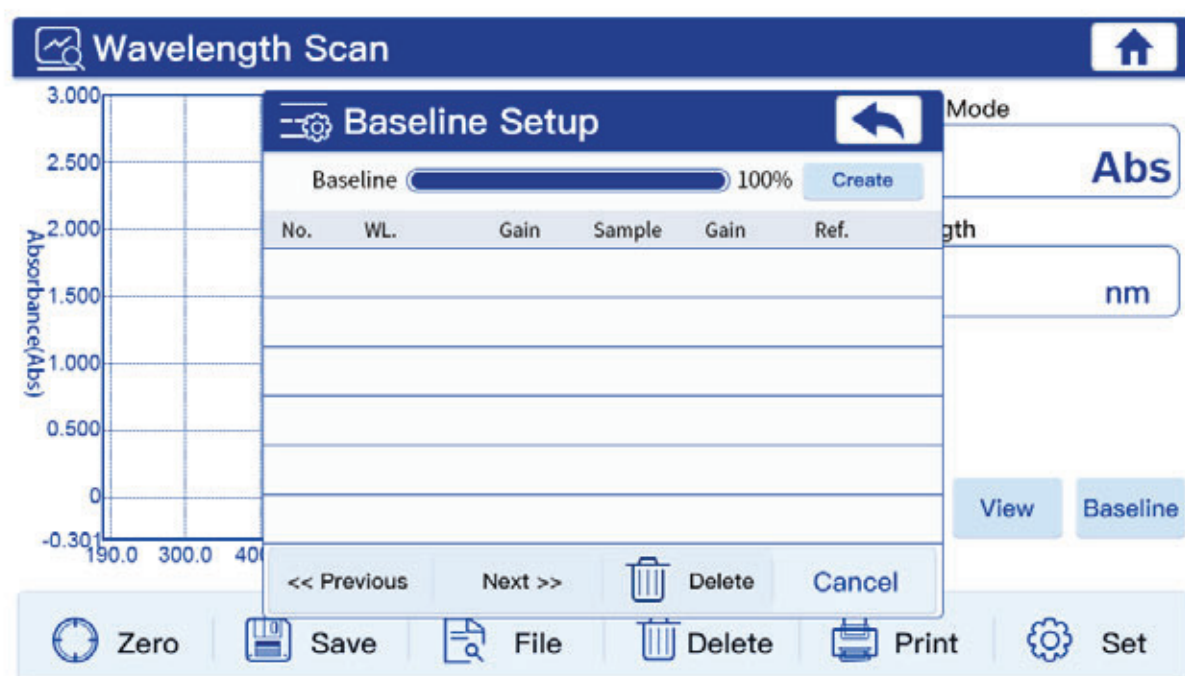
Wavelength Scan

3.000
2.500
2.000
1.500
1.000
0.500
0
-0.301
Absorbance(Abs)
190.0 300.0 40

Baseline Setup

Baseline 100% Create

| No. | WL. | Gain | Sample | Gain | Ref. |
|---|---|---|---|---|---|
| | | | | | |
| | | | | | |
| | | | | | |
| | | | | | |
| | | | | | |
| | | | | | |

<< Previous Next >> Delete Cancel

Mode
Abs
gth
nm

View Baseline

Zero Save File Delete Print Set